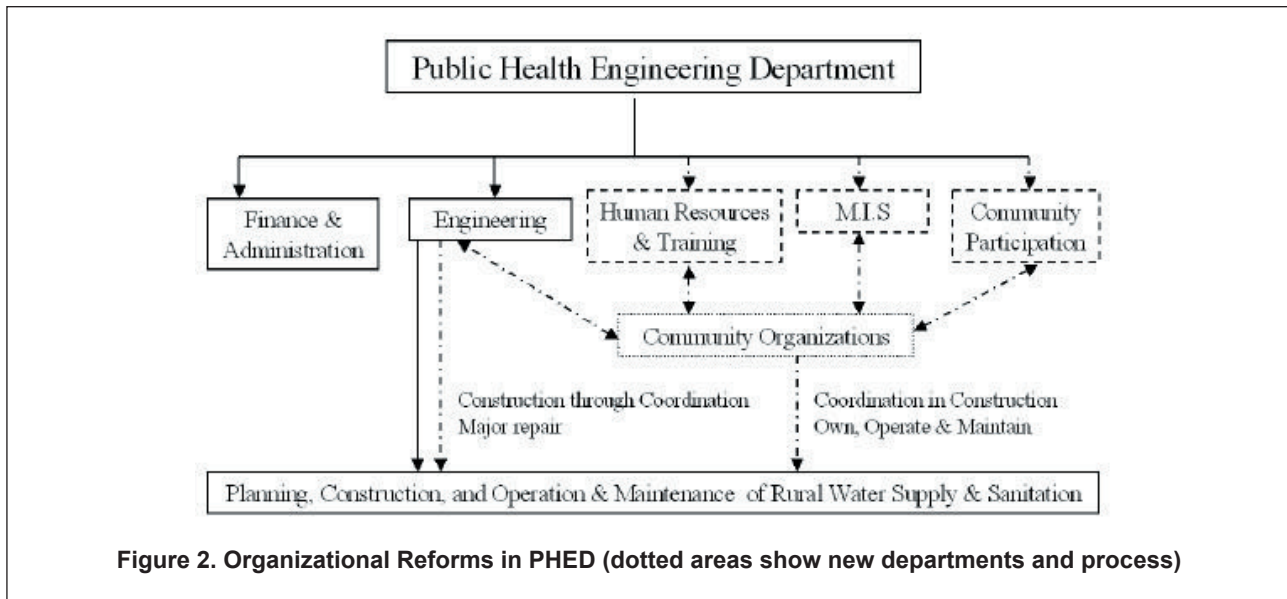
Public Health Engineering Department

Finance & Administration

Engineering

Human Resources & Training

M.I.S

Community Participation

Community Organizations

Construction through Coordination
Major repair

Coordination in Construction
Own, Operate & Maintain

Planning, Construction, and Operation & Maintenance of Rural Water Supply & Sanitation

Figure 2. Organizational Reforms in PHED (dotted areas show new departments and process)